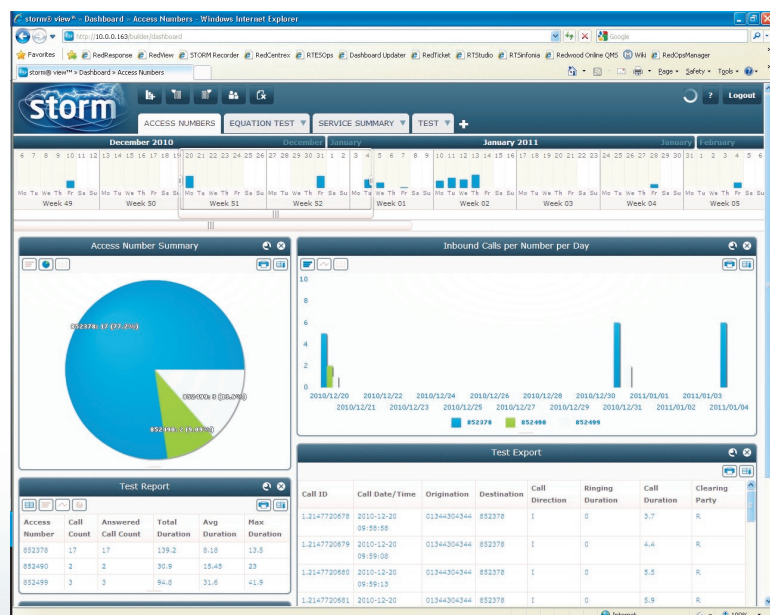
storm® view™ - Dashboard » Access Numbers - Windows Internet Explorer

http://10.0.0.163/builder/dashboard

Google

Favorites | RedResponse | RedView | STORM Recorder | RedCentrex | RTESOps | Dashboard Updater | RedTicket | RTStudio | RTSinfonia | Redwood Online QMS | Wiki | RedOpsManager

storm® view™ » Dashboard » Access Numbers

Page ▾ Safety ▾ Tools ▾

storm

? Logout

ACCESS NUMBERS | EQUATION TEST ▾ | SERVICE SUMMARY ▾ | TEST ▾ | +

December 2010 | December | January | January 2011 | January | February

6 7 8 9 10 11 12 13 14 15 16 17 18 19 20 21 22 23 24 25 26 27 28 29 30 31 1 2 3 4 5 6 7 8 9 10 11 12 13 14 15 16 17 18 19 20 21 22 23 24 25 26 27 28 29 30 31 1 2 3 4 5 6

Week 49 | Week 50 | Week 51 | Week 52 | Week 01 | Week 02 | Week 03 | Week 04 | Week 05

Access Number Summary

852378: 17 (77.27%)
852499: 3 (13.64%)
852490: 2 (9.09%)

Inbound Calls per Number per Day

10
8
6
4
2
0

2010/12/20 2010/12/22 2010/12/24 2010/12/26 2010/12/28 2010/12/30 2011/01/01 2011/01/03
2010/12/21 2010/12/23 2010/12/25 2010/12/27 2010/12/29 2010/12/31 2011/01/02 2011/01/04

852378 852490 852499

Test Report

| Access Number | Call Count | Answered Call Count | Total Duration | Avg Duration | Max Duration |
|---|---|---|---|---|---|
| 852378 | 17 | 17 | 139.2 | 8.18 | 13.5 |
| 852490 | 2 | 2 | 30.9 | 15.45 | 23 |
| 852499 | 3 | 3 | 94.8 | 31.6 | 41.9 |

Test Export

| Call ID | Call Date/Time | Origination | Destination | Call Direction | Ringing Duration | Call Duration | Clearing Party |
|---|---|---|---|---|---|---|---|
| 1.2147720678 | 2010-12-20 09:58:58 | 01344304344 | 852378 | I | 0 | 3.7 | R |
| 1.2147720679 | 2010-12-20 09:59:08 | 01344304344 | 852378 | I | 0 | 4.4 | R |
| 1.2147720680 | 2010-12-20 09:59:13 | 01344304344 | 852378 | I | 0 | 5.5 | R |
| 1.2147720681 | 2010-12-20 | 01344304344 | 852378 | I | 0 | 5.9 | R |

Internet